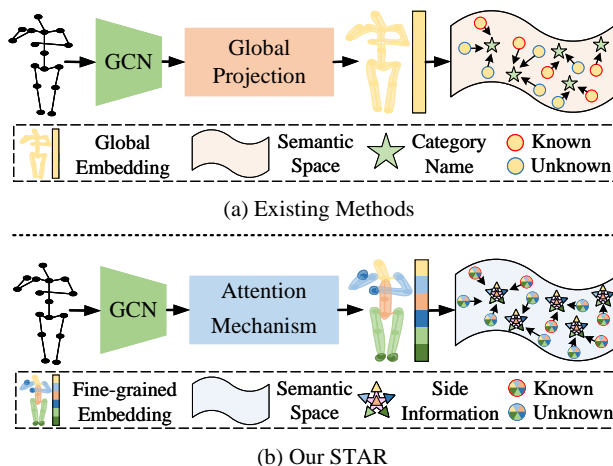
GCN

Global Projection

Global Embedding

Semantic Space

Category Name

Known

Unknown

(a) Existing Methods

GCN

Attention Mechanism

Fine-grained Embedding

Semantic Space

Side Information

Known

Unknown

(b) Our STAR